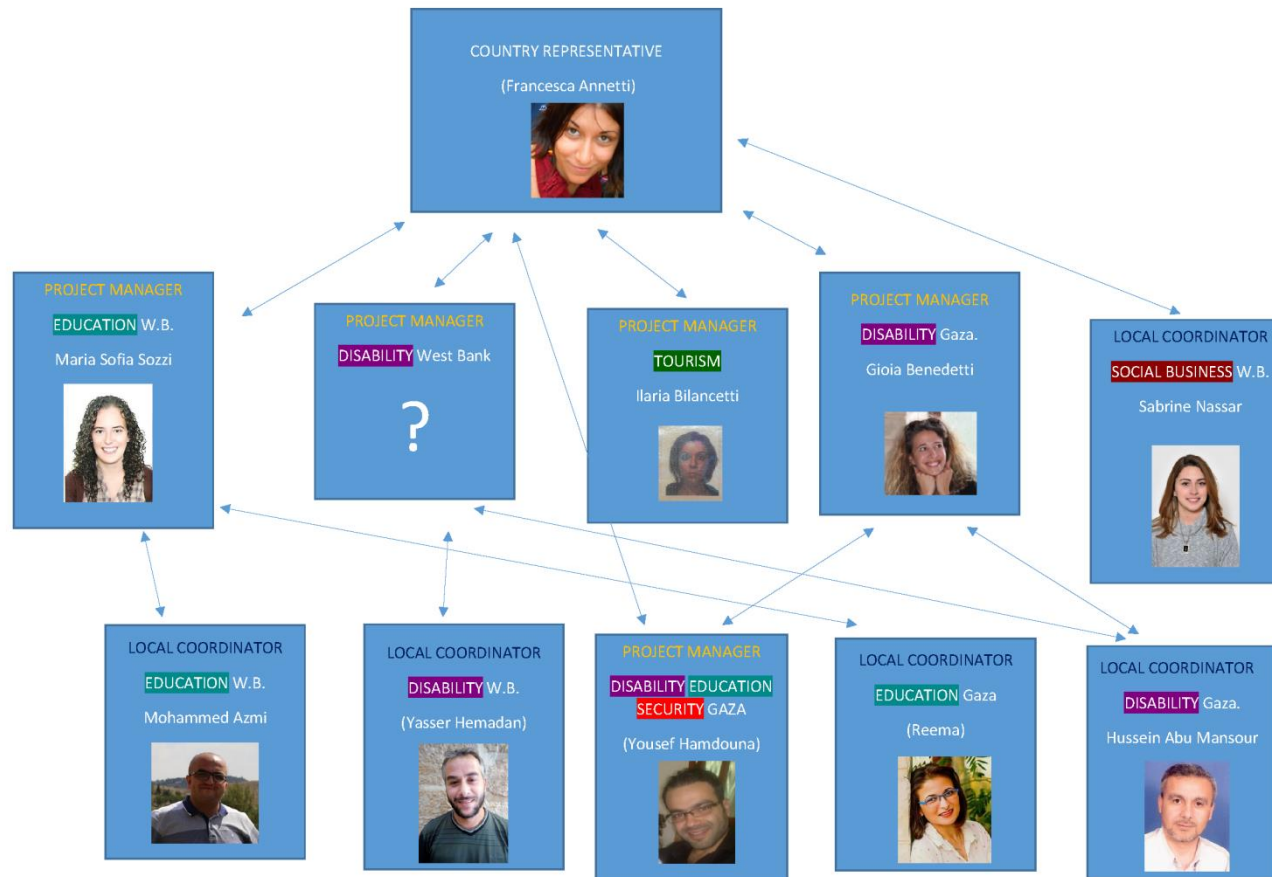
COUNTRY REPRESENTATIVE

(Francesca Annetti)

PROJECT MANAGER

EDUCATION W.B.

Maria Sofia Sozzi

PROJECT MANAGER

DISABILITY West Bank

?

PROJECT MANAGER

TOURISM

Ilaria Bilancetti

PROJECT MANAGER

DISABILITY Gaza.

Gioia Benedetti

LOCAL COORDINATOR

SOCIAL BUSINESS W.B.

Sabrine Nassar

LOCAL COORDINATOR

EDUCATION W.B.

Mohammed Azmi

LOCAL COORDINATOR

DISABILITY W.B.

(Yasser Hemadan)

PROJECT MANAGER

DISABILITY EDUCATION SECURITY GAZA

(Yousef Hamdouna)

LOCAL COORDINATOR

EDUCATION Gaza

(Reema)

LOCAL COORDINATOR

DISABILITY Gaza.

Hussein Abu Mansour